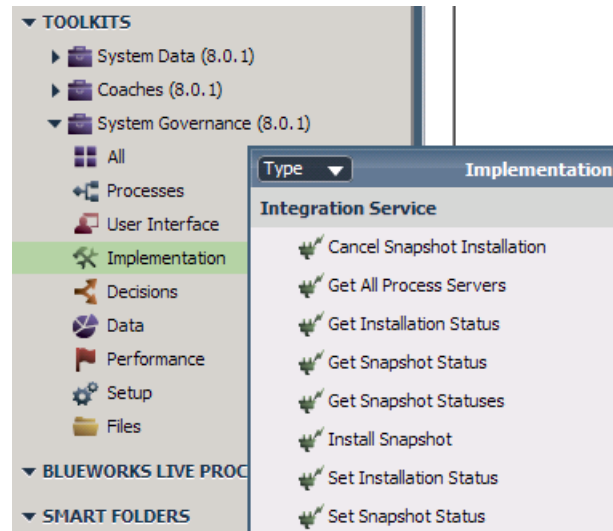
▼ TOOLKITS
▶ System Data (8.0.1)
▶ Coaches (8.0.1)
▼ System Governance (8.0.1)
All
Processes
User Interface
Implementation
Decisions
Data
Performance
Setup
Files
▼ BLUEWORKS LIVE PROC
▼ SMART FOLDERS

Type ▼
Implementation
Integration Service
Cancel Snapshot Installation
Get All Process Servers
Get Installation Status
Get Snapshot Status
Get Snapshot Statuses
Install Snapshot
Set Installation Status
Set Snapshot Status